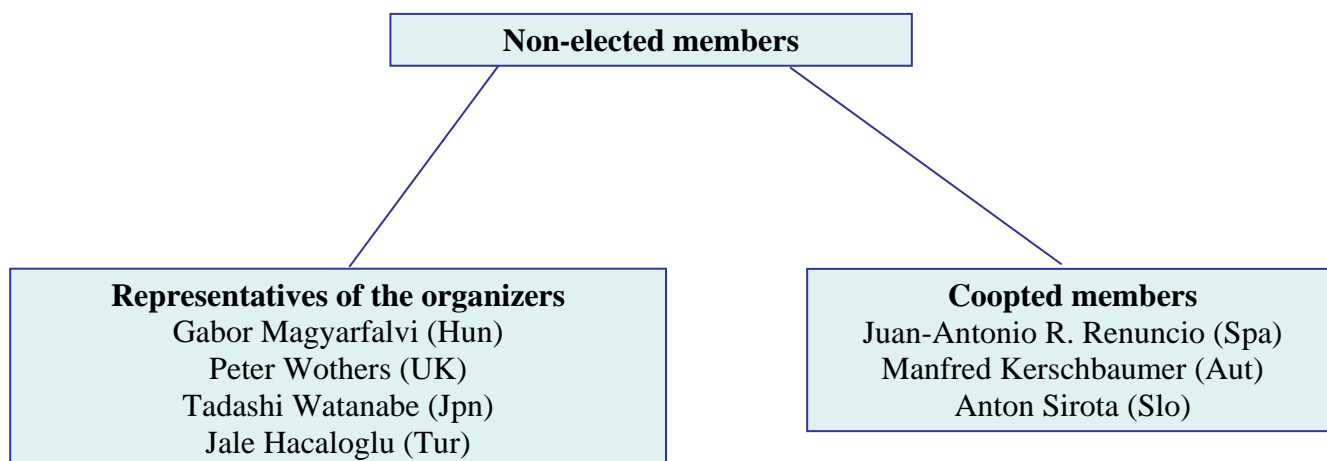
Non-elected members

Representatives of the organizers
Gabor Magyarfalvi (Hun)
Peter Wothers (UK)
Tadashi Watanabe (Jpn)
Jale Hacaloglu (Tur)

Coopted members
Juan-Antonio R. Renuncio (Spa)
Manfred Kerschbaumer (Aut)
Anton Sirota (Slo)